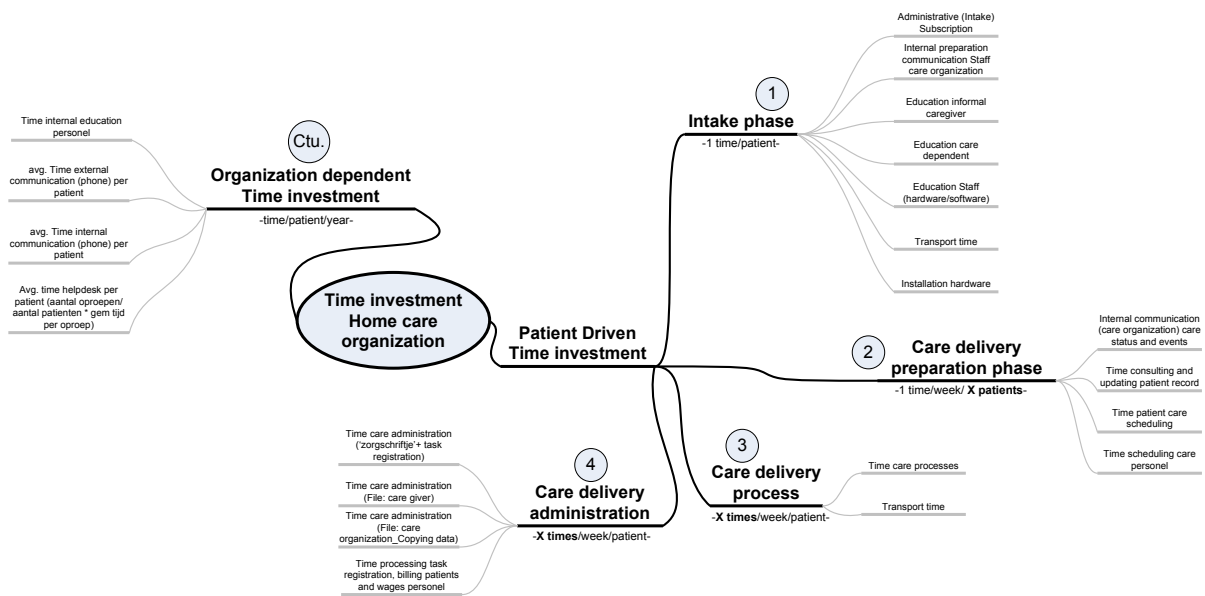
Time investment Home care organization

Ctu.
Organization dependent Time investment
-time/patient/year-

Time internal education personel

avg. Time external communication (phone) per patient

avg. Time internal communication (phone) per patient

Avg. time helpdesk per patient (aantal oproepen/ aantal patienten * gem tijd per oproep)

Patient Driven Time investment

1
Intake phase
-1 time/patient-

Administrative (Intake) Subscription

Internal preparation communication Staff care organization

Education informal caregiver

Education care dependent

Education Staff (hardware/software)

Transport time

Installation hardware

2
Care delivery preparation phase
-1 time/week/ X patients-

Internal communication (care organization) care status and events

Time consulting and updating patient record

Time patient care scheduling

Time scheduling care personel

3
Care delivery process
-X times/week/patient-

Time care processes

Transport time

4
Care delivery administration
-X times/week/patient-

Time care administration ('zorgschriftje'+ task registration)

Time care administration (File: care giver)

Time care administration (File: care organization_Copying data)

Time processing task registration, billing patients and wages personel